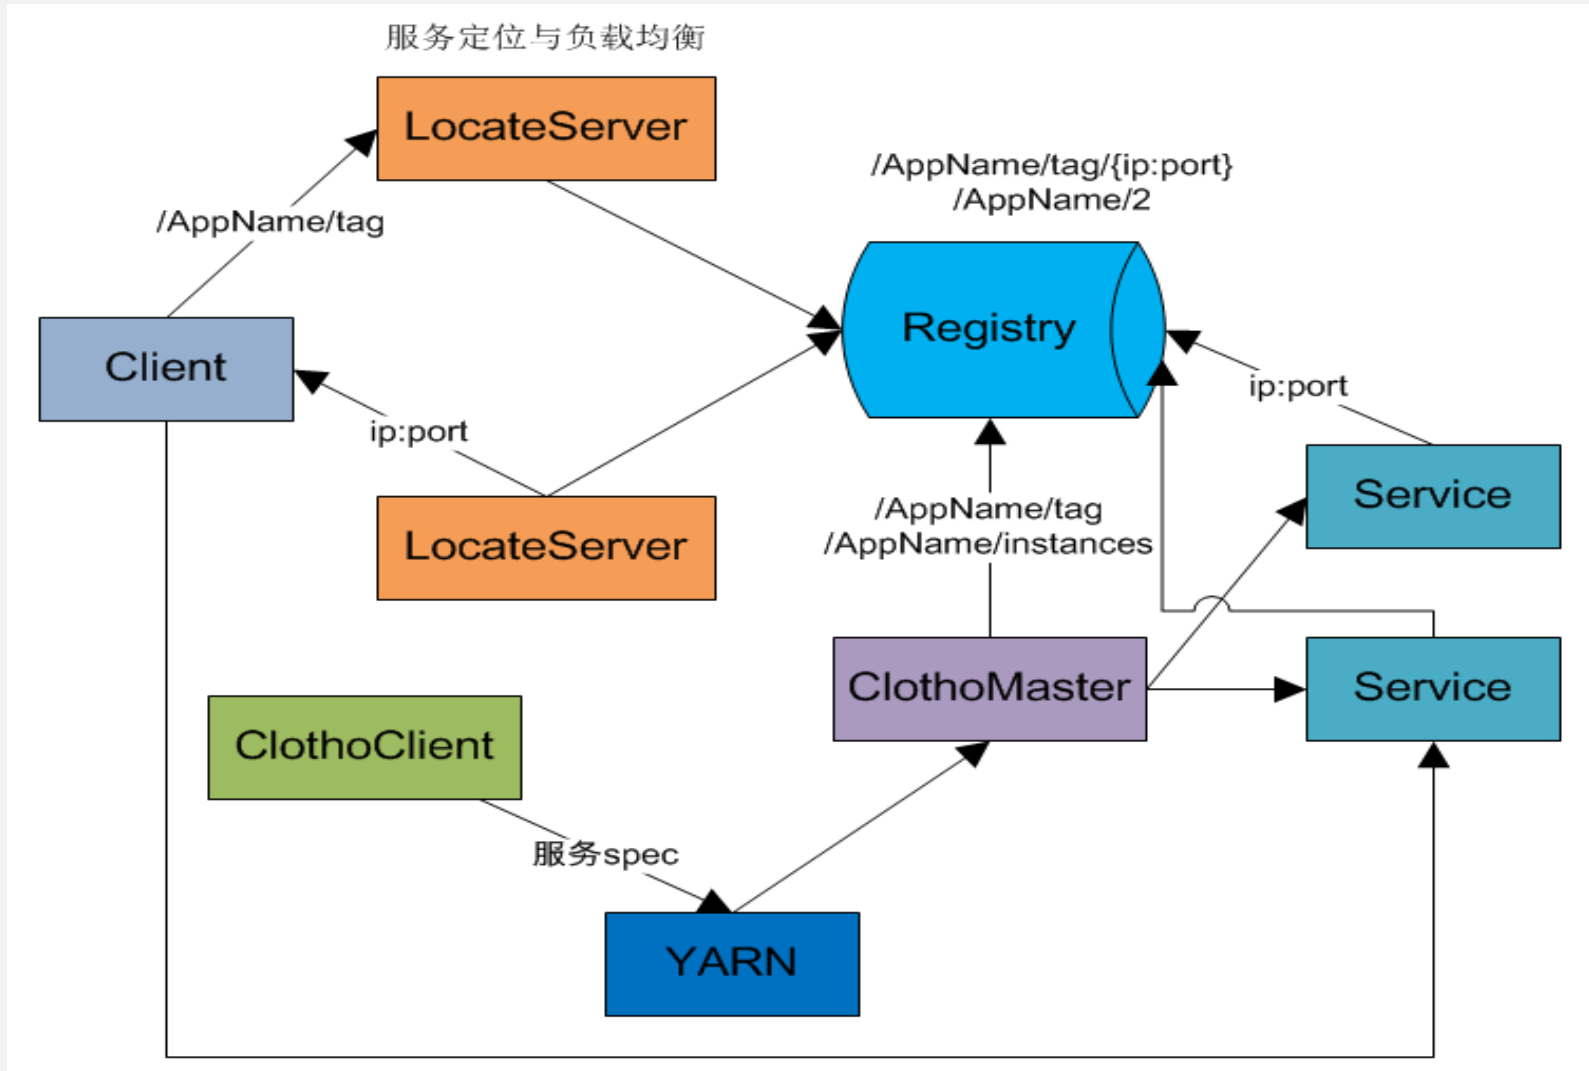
服务定位与负载均衡

LocateServer

/AppName/tag/{ip:port}
/AppName/2

/AppName/tag

Registry

Client

ip:port

ip:port

Service

LocateServer

/AppName/tag
/AppName/instances

ClothoMaster

Service

ClothoClient

服务spec

YARN